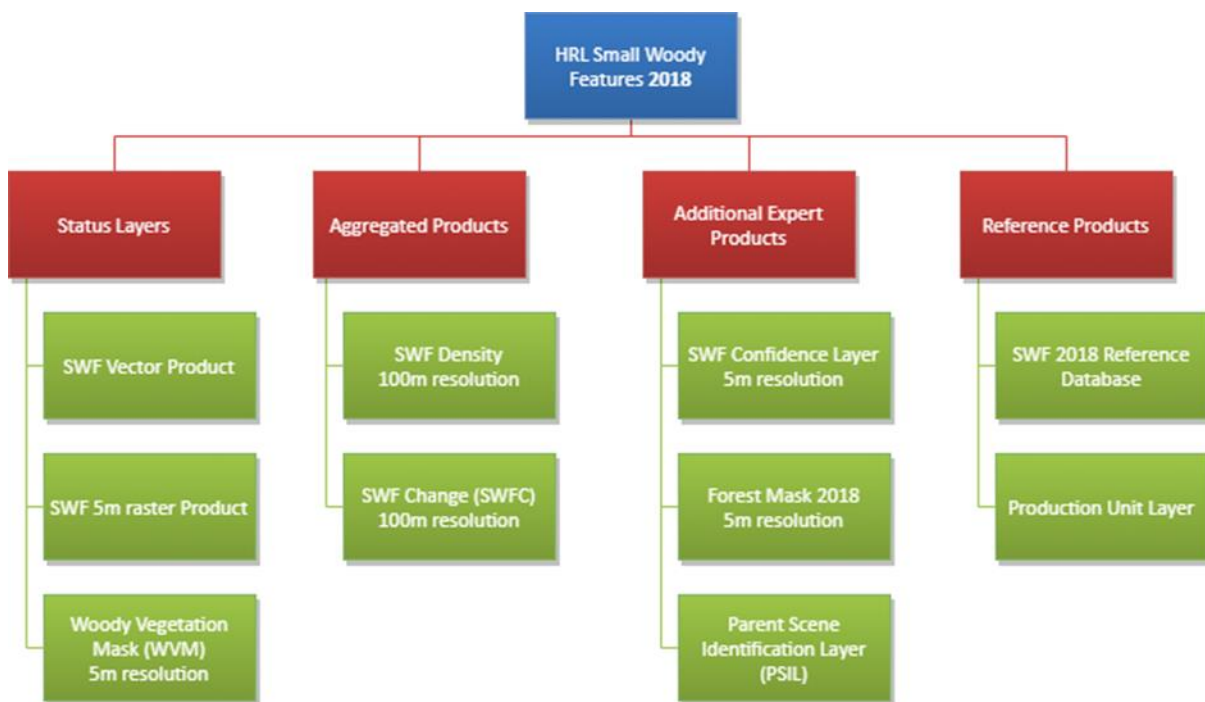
HRL Small Woody Features 2018

Status Layers

SWF Vector Product

SWF 5m raster Product

Woody Vegetation Mask (WVM) 5m resolution

Aggregated Products

SWF Density 100m resolution

SWF Change (SWFC) 100m resolution

Additional Expert Products

SWF Confidence Layer 5m resolution

Forest Mask 2018 5m resolution

Parent Scene Identification Layer (PSIL)

Reference Products

SWF 2018 Reference Database

Production Unit Layer